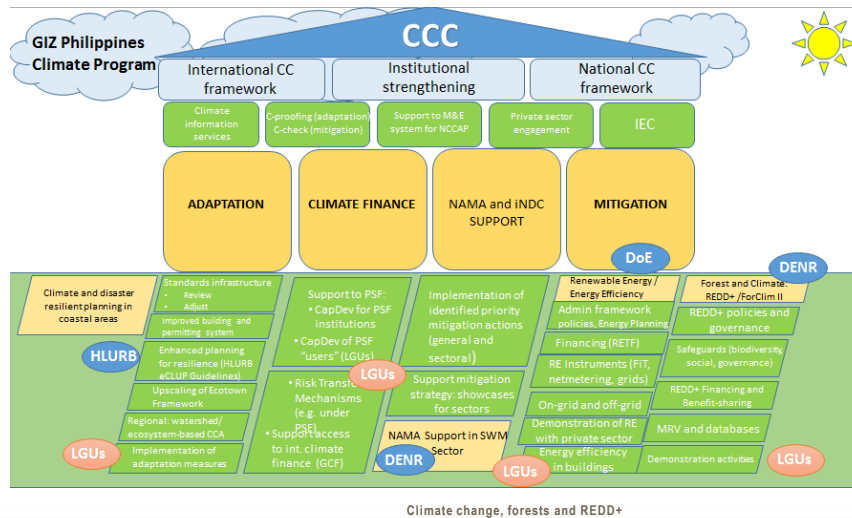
GIZ Philippines Climate Program

CCC

International CC framework

Institutional strengthening

National CC framework

Climate information services

C-proofing (adaptation) C-check (mitigation)

Support to M&E system for NCCAP

Private sector engagement

IEC

ADAPTATION

CLIMATE FINANCE

NAMA and iNDC SUPPORT

MITIGATION

DoE

DENR

Climate and disaster resilient planning in coastal areas

Standards infrastructure
- Review
- Adjust

Improved building and permitting system

HLURB

Enhanced planning for resilience (HLURB eCLUP Guidelines)

Upscaling of Ecotown Framework

Regional: watershed/ ecosystem-based CCA

LGUs

Implementation of adaptation measures

Support to PSF:
• CapDev for PSF institutions
• CapDev of PSF "users" (LGUs)

LGUs

• Risk Transfer Mechanisms (e.g. under PSF)
• Support access to int. climate finance (GCF)

Implementation of identified priority mitigation actions (general and sectoral)

Support mitigation strategy: showcases for sectors

NAMA Support in SWM Sector

DENR

LGUs

Renewable Energy / Energy Efficiency

Admin framework policies, Energy Planning

Financing (RETF)

RE Instruments (FiT, netmetering, grids)

On-grid and off-grid

Demonstration of RE with private sector

Energy efficiency in buildings

Forest and Climate: REDD+ /ForClim II

REDD+ policies and governance

Safeguards (biodiversity, social, governance)

REDD+ Financing and Benefit-sharing

MRV and databases

Demonstration activities

LGUs

Climate change, forests and REDD+